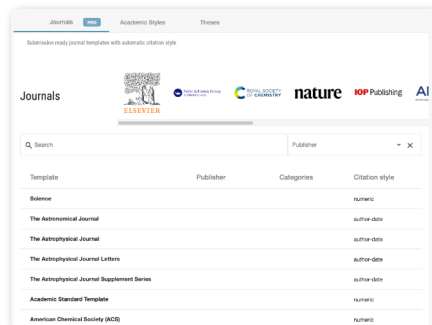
Journals PRO Academic Styles Theses

Submission ready journal templates with automatic citation style

Journals

ELSEVIER

Taylor & Francis Group

ROYAL SOCIETY OF CHEMISTRY

nature

IOP Publishing

AI

Search

Publisher

| Template | Publisher | Categories | Citation style |
|---|---|---|---|
| Science | | | numeric |
| The Astronomical Journal | | | author-date |
| The Astrophysical Journal | | | author-date |
| The Astrophysical Journal Letters | | | author-date |
| The Astrophysical Journal Supplement Series | | | author-date |
| Academic Standard Template | | | numeric |
| American Chemical Society (ACS) | | | numeric |